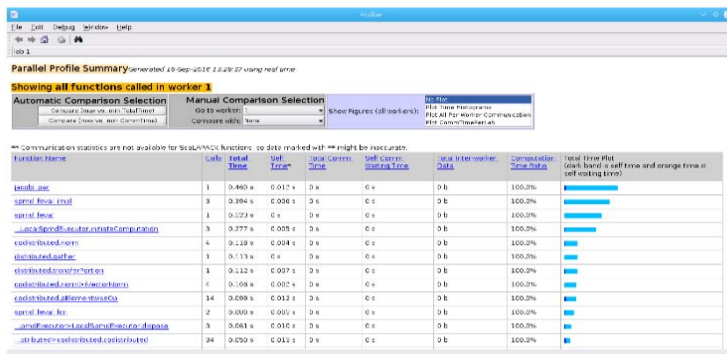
Profiler

File Edit Debug Window Help

lab 1

Parallel Profile Summary generated 15-Sep-2016 13:29:27 using real time.

Showing all functions called in worker 1

| Automatic Comparison Selection | Manual Comparison Selection | | |
|---|---|---|---|
| Compare (max vs. min TotalTime) | Go to worker: 1 | Show Figures (all workers): | No Plot |
| Compare (max vs. min CommTime) | Compare with: None | | Plot Time Histograms |
| | | | Plot All Per Worker Communication |
| | | | Plot CommTimePerLab |

** Communication statistics are not available for ScaLAPACK functions, so data marked with ** might be inaccurate.

| Function Name | Calls | Total Time | Self Time* | Total Comm Time | Self Comm Waiting Time | Total Interworker Data | Computation Time Ratio | Total Time Plot (dark band = self time and orange time = self waiting time) |
|---|---|---|---|---|---|---|---|---|
| jacobi_ssc | 1 | 0.460 s | 0.012 s | 0 s | 0 s | 0 b | 100.0% | |
| spmd_feval_impl | 3 | 0.394 s | 0.006 s | 0 s | 0 s | 0 b | 100.0% | |
| spmd_feval | 3 | 0.123 s | 0 s | 0 s | 0 s | 0 b | 100.0% | |
| ...LocalSpmdExecutor.initiateComputation | 3 | 0.277 s | 0.005 s | 0 s | 0 s | 0 b | 100.0% | |
| codistributed.norm | 4 | 0.118 s | 0.004 s | 0 s | 0 s | 0 b | 100.0% | |
| distributed.gather | 1 | 0.113 s | 0 s | 0 s | 0 s | 0 b | 100.0% | |
| distributed.transferPortion | 1 | 0.112 s | 0.007 s | 0 s | 0 s | 0 b | 100.0% | |
| codistributed.norm>iVectorNorm | 4 | 0.108 s | 0.002 s | 0 s | 0 s | 0 b | 100.0% | |
| codistributed.pElementwiseOp | 14 | 0.089 s | 0.012 s | 0 s | 0 s | 0 b | 100.0% | |
| spmd_feval_fcn | 2 | 0.080 s | 0.000 s | 0 s | 0 s | 0 b | 100.0% | |
| ...pmdExecutor>LocalSpmdExecutor.dispose | 3 | 0.061 s | 0.010 s | 0 s | 0 s | 0 b | 100.0% | |
| ...stributed>codistributed.codistributed | 34 | 0.050 s | 0.011 s | 0 s | 0 s | 0 b | 100.0% | |